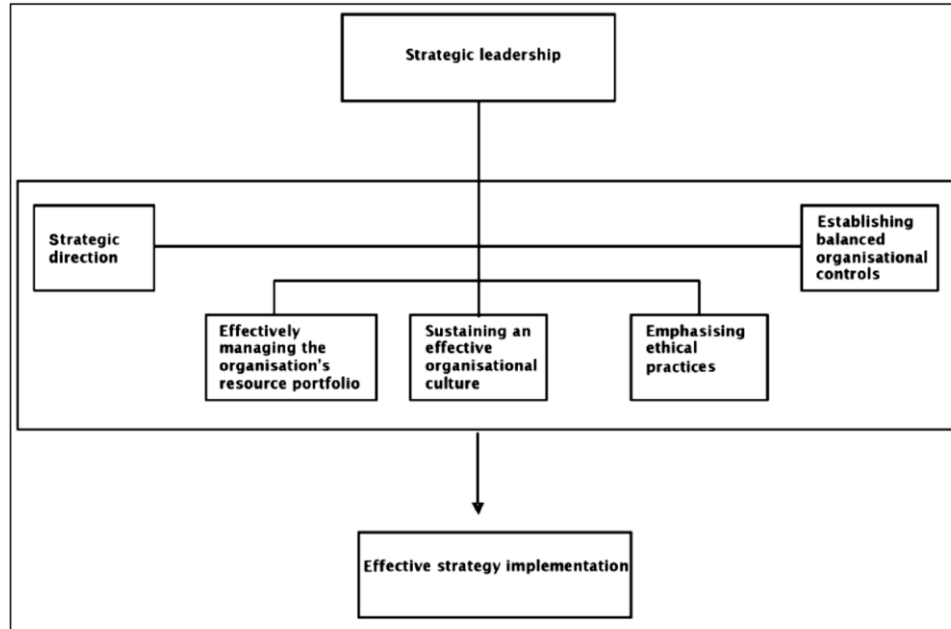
Strategic leadership

Strategic direction

Establishing balanced organisational controls

Effectively managing the organisation's resource portfolio

Sustaining an effective organisational culture

Emphasising ethical practices

Effective strategy implementation